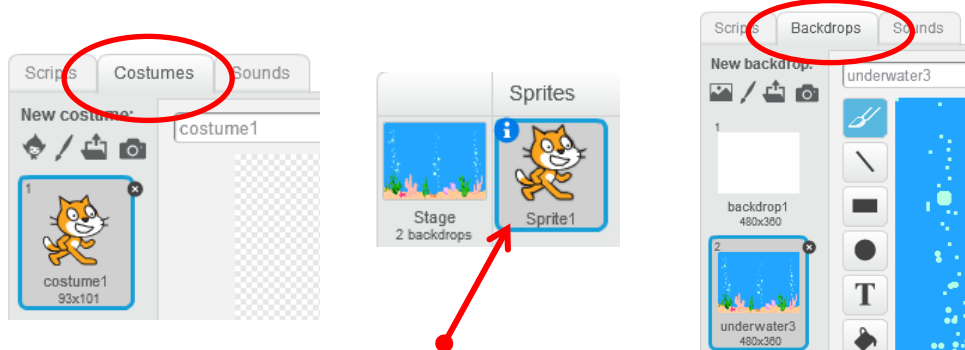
Scripts Costumes Sounds

New costume:

costume1

1

costume1
93x101

Sprites

Stage
2 backdrops

Sprite1

Scripts Backdrops Sounds

New backdrop:

underwater3

1

backdrop1
480x360

2

underwater3
480x360

T